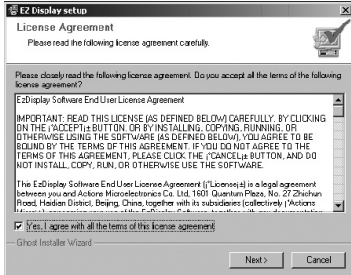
EZ Display setup

License Agreement

Please read the following license agreement carefully.

Please closely read the following license agreement. Do you accept all the terms of the following license agreement?

EzDisplay Software End User License Agreement

IMPORTANT: READ THIS LICENSE (AS DEFINED BELOW) CAREFULLY. BY CLICKING ON THE ¡°ACCEPT¡± BUTTON, OR BY INSTALLING, COPYING, RUNNING, OR OTHERWISE USING THE SOFTWARE (AS DEFINED BELOW), YOU AGREE TO BE BOUND BY THE TERMS OF THIS AGREEMENT. IF YOU DO NOT AGREE TO THE TERMS OF THIS AGREEMENT, PLEASE CLICK THE ¡°CANCEL¡± BUTTON, AND DO NOT INSTALL, COPY, RUN, OR OTHERWISE USE THE SOFTWARE.

The EzDisplay Software End User License Agreement (¡°License¡±) is a legal agreement between you and Actions Microelectronics Co. Ltd, 1601 Quantum Plaza, No. 27 Zhichun Road, Haidian District, Beijing, China, together with its subsidiaries (collectively ¡°Actions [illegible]

Yes, I agree with all the terms of this license agreement

Ghost Installer Wizard

Next >

Cancel